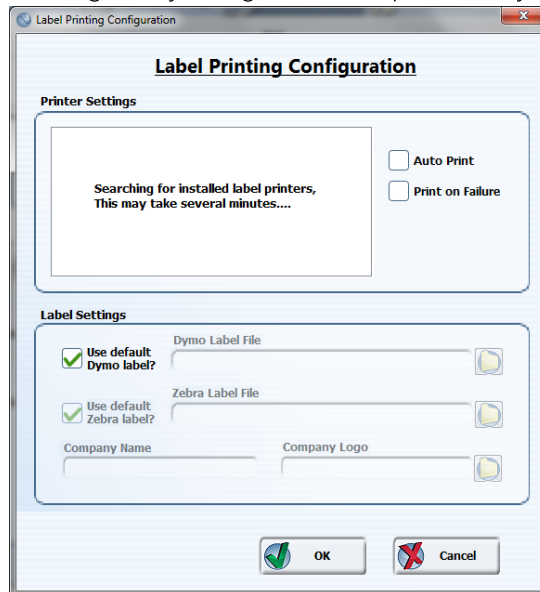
Label Printing Configuration

Label Printing Configuration

Printer Settings

Searching for installed label printers, This may take several minutes....

Auto Print

Print on Failure

Label Settings

Use default Dymo label?

Dymo Label File

Use default Zebra label?

Zebra Label File

Company Name

Company Logo

OK

Cancel